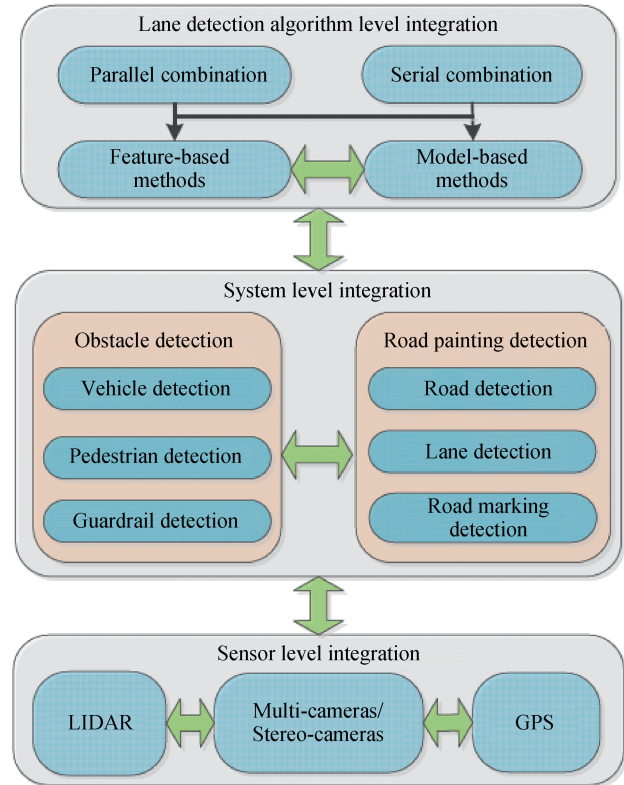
Lane detection algorithm level integration

Parallel combination

Serial combination

Feature-based methods

Model-based methods

System level integration

Obstacle detection

Vehicle detection

Pedestrian detection

Guardrail detection

Road painting detection

Road detection

Lane detection

Road marking detection

Sensor level integration

LIDAR

Multi-cameras/ Stereo-cameras

GPS